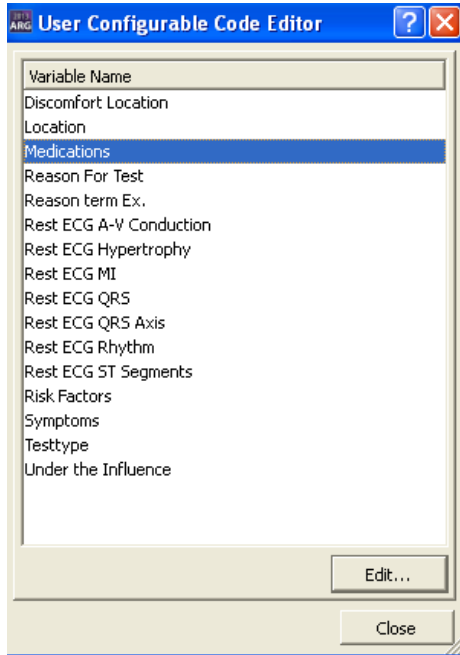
ARC User Configurable Code Editor ? X

| Variable Name |
|---|
| Discomfort Location |
| Location |
| Medications |
| Reason For Test |
| Reason term Ex. |
| Rest ECG A-V Conduction |
| Rest ECG Hypertrophy |
| Rest ECG MI |
| Rest ECG QRS |
| Rest ECG QRS Axis |
| Rest ECG Rhythm |
| Rest ECG ST Segments |
| Risk Factors |
| Symptoms |
| Testtype |
| Under the Influence |

Edit...

Close